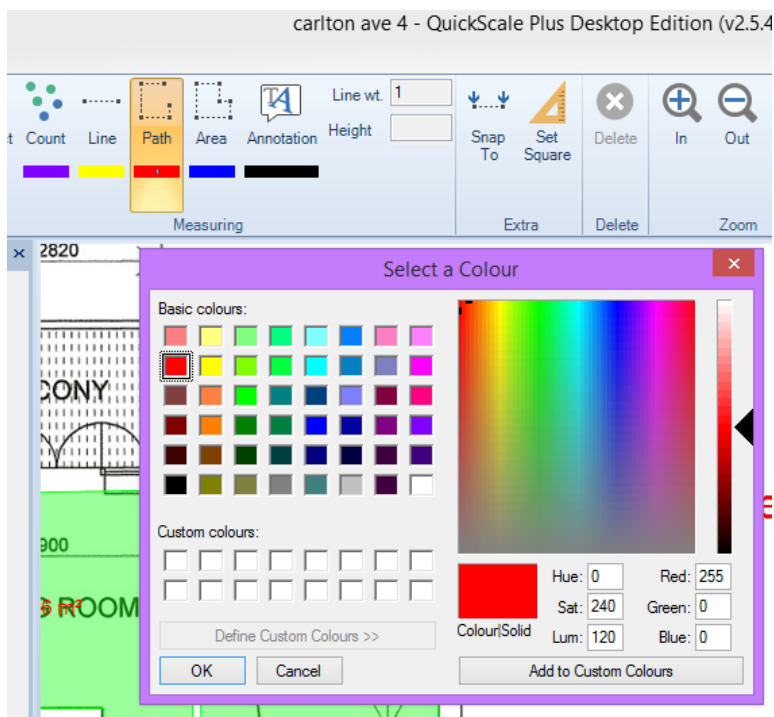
carlton ave 4 - QuickScale Plus Desktop Edition (v2.5.4

t Count Line Path Area Annotation Line wt. 1 Height

Snap To Set Square Delete In Out

Measuring Extra Delete Zoom

2820

CONY

900

ROOM

Select a Colour

Basic colours:

Custom colours:

Define Custom Colours >>

OK Cancel

Colour|Solid

Hue: 0
Sat: 240
Lum: 120
Red: 255
Green: 0
Blue: 0

Add to Custom Colours